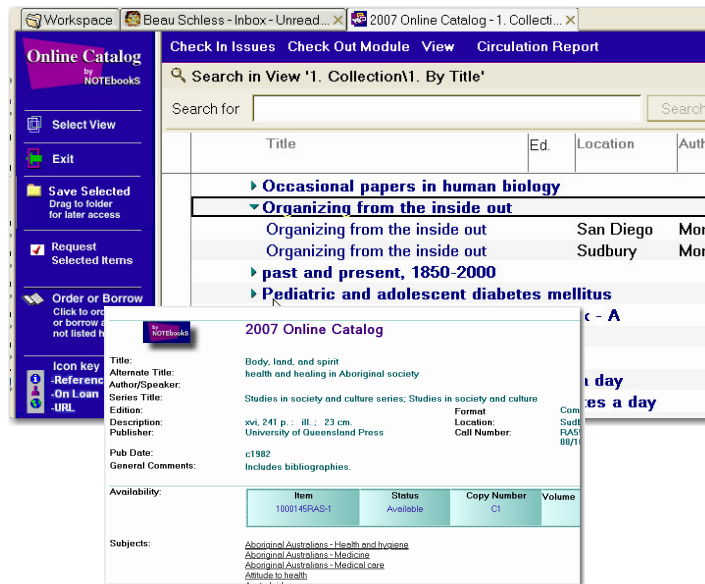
Workspace | Beau Schless - Inbox - Unread... | 2007 Online Catalog - 1. Collecti...

Online Catalog by NOTEbookS

Check In Issues   Check Out Module   View   Circulation Report

Search in View '1. Collection\1. By Title'

Search for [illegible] Search

Select View

Exit

Save Selected
Drag to folder for later access

Request Selected Items

Order or Borrow
Click to ord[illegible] or borrow a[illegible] not listed h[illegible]

Icon key
-Referenc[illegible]
-On Loan
-URL

| Title | Ed. | Location | Auth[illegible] |
|---|---|---|---|
| Occasional papers in human biology | | | |
| Organizing from the inside out | | | |
| Organizing from the inside out | | San Diego | Mor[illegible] |
| Organizing from the inside out | | Sudbury | Mor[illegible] |
| past and present, 1850-2000 | | | |
| Pediatric and adolescent diabetes mellitus | | | |

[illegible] - A

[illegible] day

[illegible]tes a day

by NOTEbookS

2007 Online Catalog

Title: Body, land, and spirit
Alternate Title: health and healing in Aboriginal society
Author/Speaker:
Series Title: Studies in society and culture series; Studies in society and culture
Edition:
Description: xvi, 241 p. ; ill. ; 23 cm.
Publisher: University of Queensland Press

Format: Com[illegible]
Location: Sudb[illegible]
Call Number: RA5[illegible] 08/1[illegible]

Pub Date: c1982
General Comments: Includes bibliographies.

Availability:

| Item | Status | Copy Number | Volume |
|---|---|---|---|
| 1000145RAS-1 | Available | C1 | |

Subjects:
Aboriginal Australians - Health and hygiene
Aboriginal Australians - Medicine
Aboriginal Australians - Medical care
Attitude to health